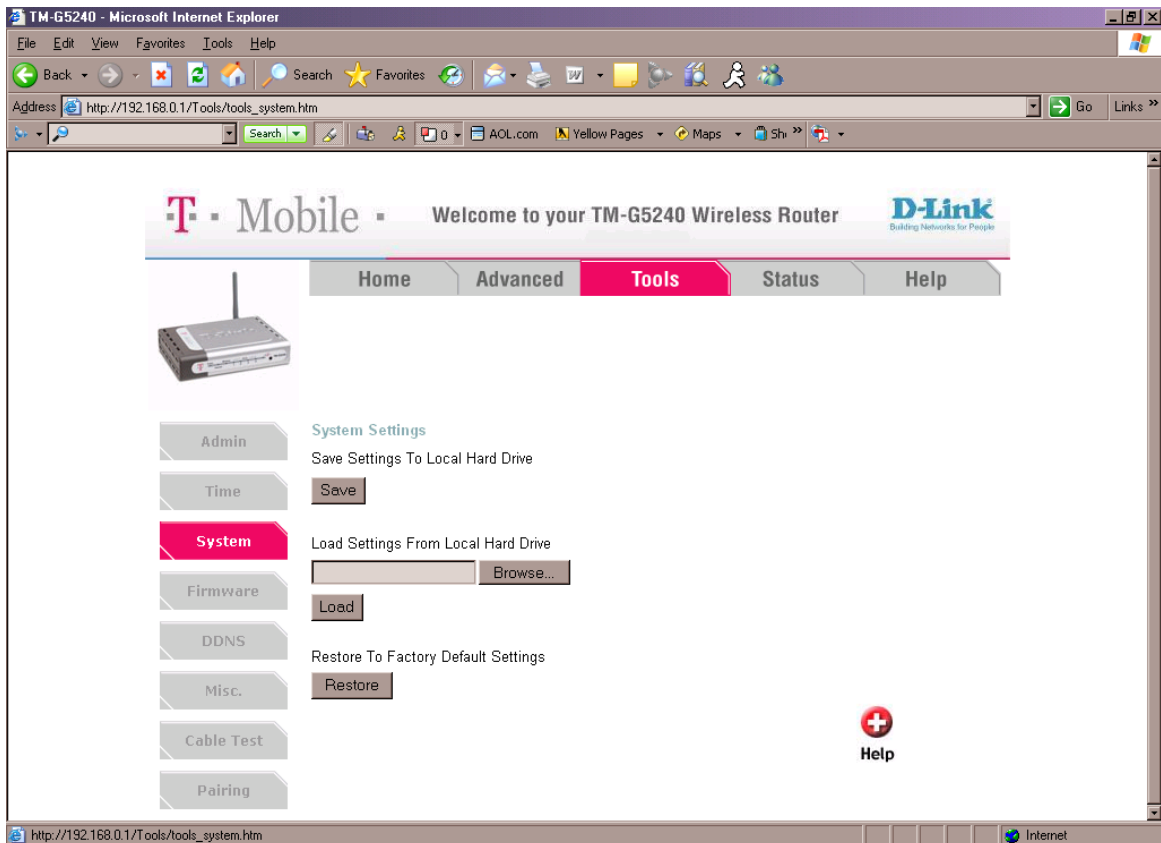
TM-G5240 - Microsoft Internet Explorer

File Edit View Favorites Tools Help

Back Search Favorites

Address http://192.168.0.1/Tools/tools_system.htm Go Links »

Search 0 AOL.com Yellow Pages Maps Sh »

T · Mobile · Welcome to your TM-G5240 Wireless Router D-Link Building Networks for People

Home Advanced Tools Status Help

Admin
Time
System
Firmware
DDNS
Misc.
Cable Test
Pairing

System Settings

Save Settings To Local Hard Drive

Save

Load Settings From Local Hard Drive

Browse...

Load

Restore To Factory Default Settings

Restore

Help

http://192.168.0.1/Tools/tools_system.htm Internet